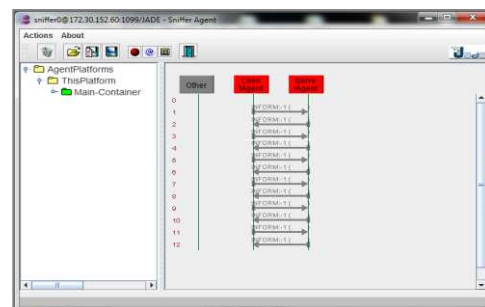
sniffer0@172.30.152.60:1099/JADE - Sniffer Agent

Actions About

AgentPlatforms
ThisPlatform
Main-Container

Other
Client Agent
Serve Agent

0
1 INFORM:-1 (
2 INFORM:-1 (
3 INFORM:-1 (
4 INFORM:-1 (
5 INFORM:-1 (
6 INFORM:-1 (
7 INFORM:-1 (
8 INFORM:-1 (
9 INFORM:-1 (
10 INFORM:-1 (
11 INFORM:-1 (
12 INFORM:-1 (